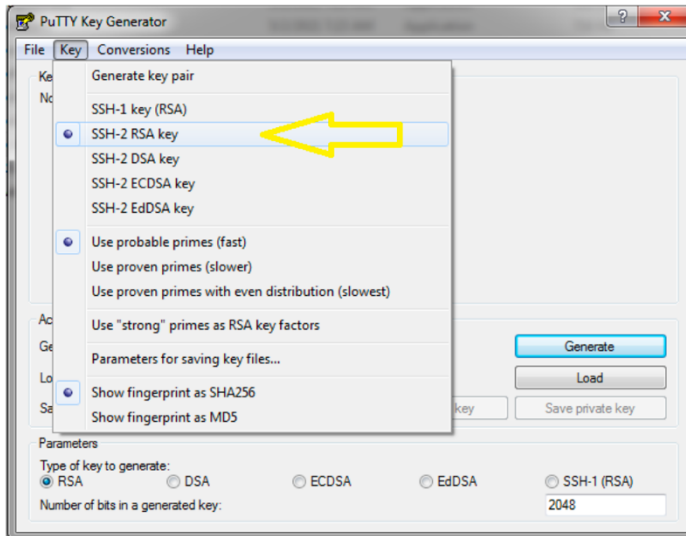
PuTTY Key Generator

File Key Conversions Help

Ke
No

Generate key pair

SSH-1 key (RSA)
SSH-2 RSA key
SSH-2 DSA key
SSH-2 ECDSA key
SSH-2 EdDSA key

Use probable primes (fast)
Use proven primes (slower)
Use proven primes with even distribution (slowest)

Use "strong" primes as RSA key factors

Parameters for saving key files...

Show fingerprint as SHA256
Show fingerprint as MD5

Ac
Ge
Lo
Sa

Generate
Load
key
Save private key

Parameters
Type of key to generate:
RSA DSA ECDSA EdDSA SSH-1 (RSA)
Number of bits in a generated key: 2048